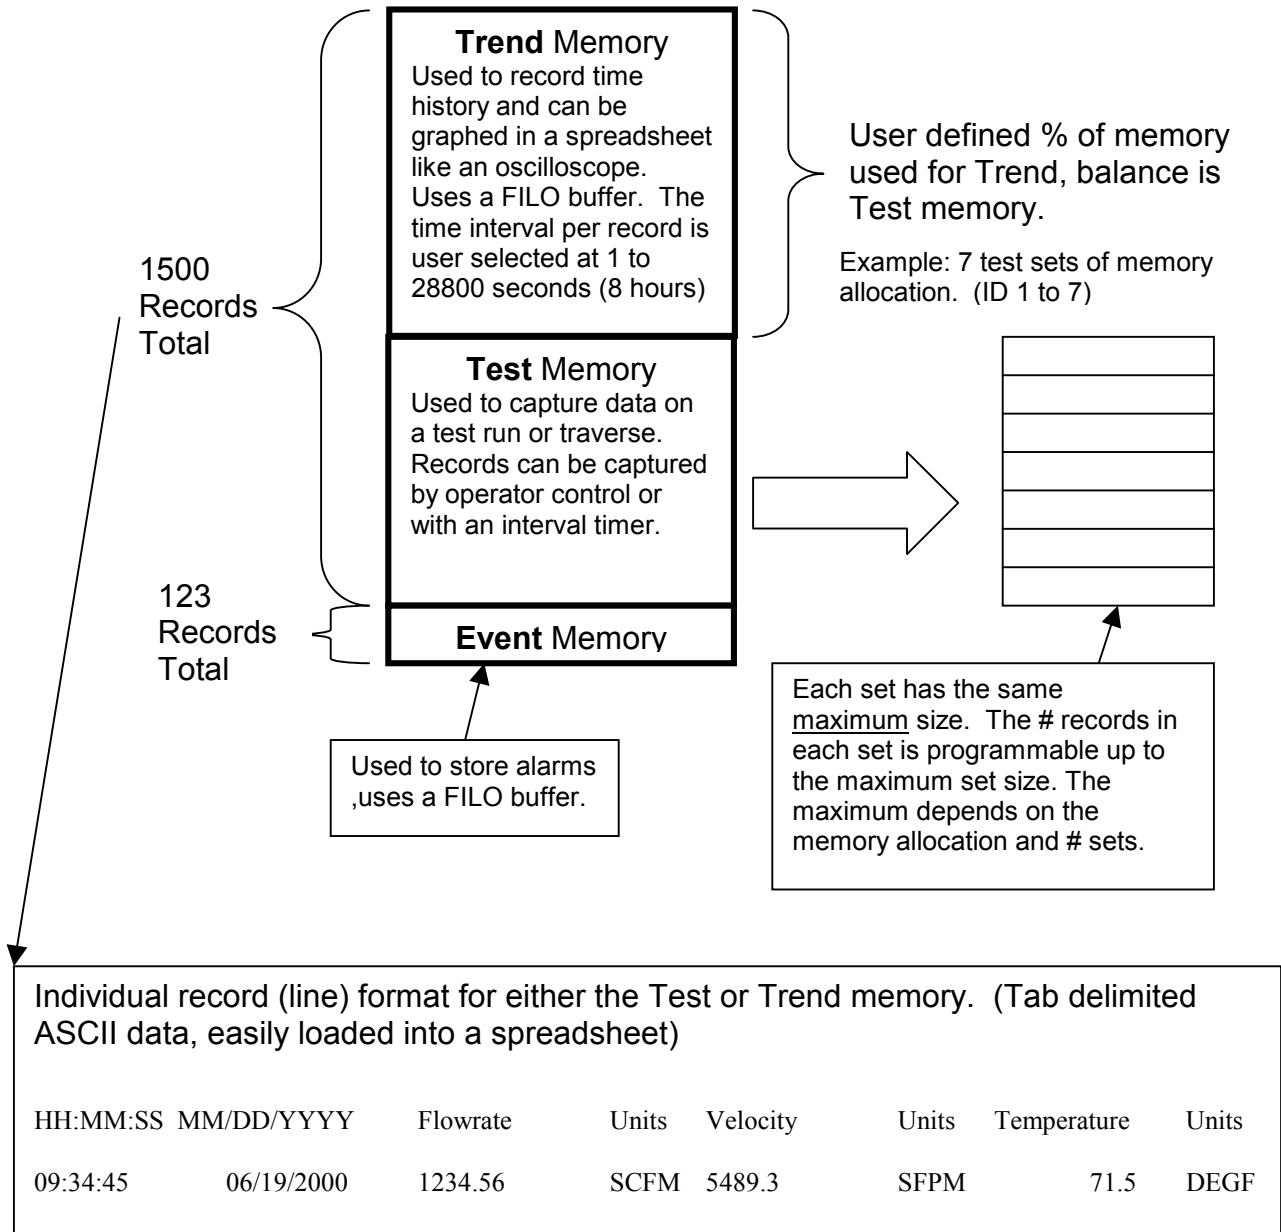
Trend Memory
Used to record time history and can be graphed in a spreadsheet like an oscilloscope. Uses a FILO buffer. The time interval per record is user selected at 1 to 28800 seconds (8 hours)

User defined % of memory used for Trend, balance is Test memory.

Example: 7 test sets of memory allocation. (ID 1 to 7)

1500 Records Total

Test Memory
Used to capture data on a test run or traverse. Records can be captured by operator control or with an interval timer.

123 Records Total

Event Memory

Used to store alarms ,uses a FILO buffer.

Each set has the same maximum size. The # records in each set is programmable up to the maximum set size. The maximum depends on the memory allocation and # sets.

Individual record (line) format for either the Test or Trend memory. (Tab delimited ASCII data, easily loaded into a spreadsheet)

| HH:MM:SS | MM/DD/YYYY | Flowrate | Units | Velocity | Units | Temperature | Units |
|---|---|---|---|---|---|---|---|
| 09:34:45 | 06/19/2000 | 1234.56 | SCFM | 5489.3 | SFPM | 71.5 | DEGF |